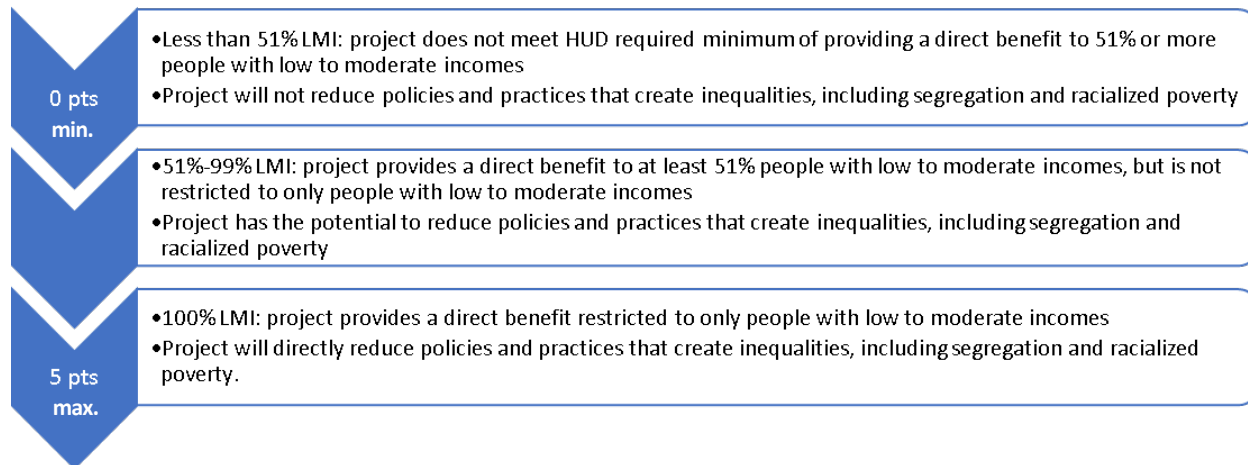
0 pts min.

•Less than 51% LMI: project does not meet HUD required minimum of providing a direct benefit to 51% or more people with low to moderate incomes
•Project will not reduce policies and practices that create inequalities, including segregation and racialized poverty

•51%-99% LMI: project provides a direct benefit to at least 51% people with low to moderate incomes, but is not restricted to only people with low to moderate incomes
•Project has the potential to reduce policies and practices that create inequalities, including segregation and racialized poverty

5 pts max.

•100% LMI: project provides a direct benefit restricted to only people with low to moderate incomes
•Project will directly reduce policies and practices that create inequalities, including segregation and racialized poverty.